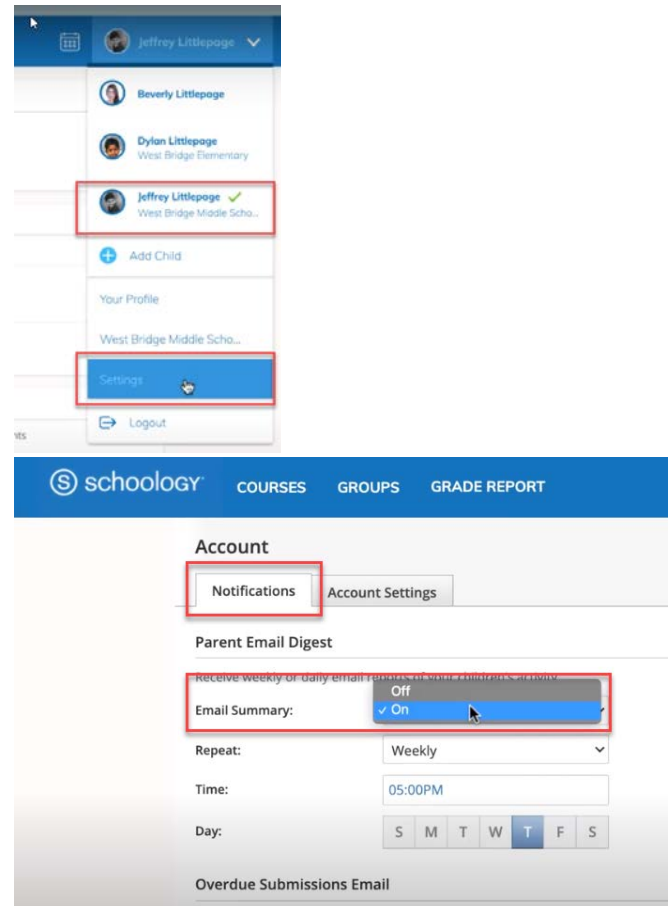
Jeffrey Littlepage

Beverly Littlepage

Dylan Littlepage
West Bridge Elementary

Jeffrey Littlepage ✓
West Bridge Middle Scho...

Add Child

Your Profile

West Bridge Middle Scho...

Settings

Logout

nts

schoology

COURSES GROUPS GRADE REPORT

Account

Notifications

Account Settings

Parent Email Digest

Receive weekly or daily email reports of your children's activity

Email Summary:

Off
✓ On

Repeat: Weekly

Time: 05:00PM

Day: S M T W T F S

Overdue Submissions Email